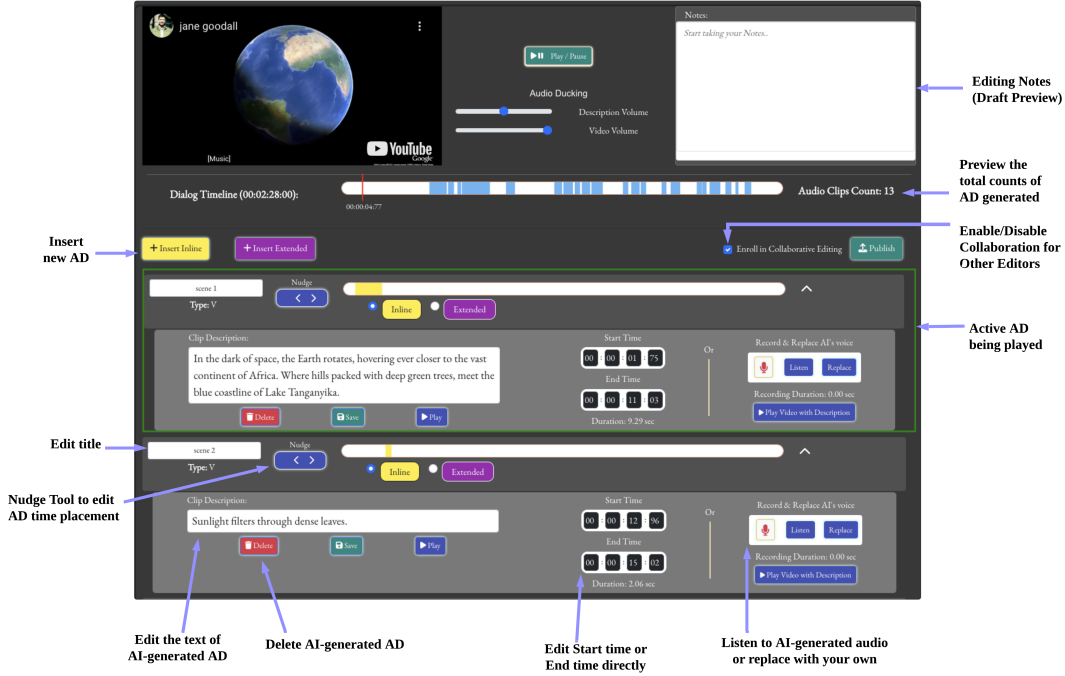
jane goodall

[Music]

YouTube
Google

Play / Pause

Audio Ducking

Description Volume

Video Volume

Notes:

Start taking your Notes..

Editing Notes (Draft Preview)

Dialog Timeline (00:02:28:00):

00:00:04:77

Audio Clips Count: 13

Preview the total counts of AD generated

Insert new AD

+ Insert Inline

+ Insert Extended

Enroll in Collaborative Editing

Publish

Enable/Disable Collaboration for Other Editors

scene 1

Type: V

Nudge

Inline

Extended

Active AD being played

Clip Description:

In the dark of space, the Earth rotates, hovering ever closer to the vast continent of Africa. Where hills packed with deep green trees, meet the blue coastline of Lake Tanganyika.

Delete

Save

Play

Start Time

00 : 00 : 01 : 75

End Time

00 : 00 : 11 : 03

Duration: 9.29 sec

Or

Record & Replace AI's voice

Listen

Replace

Recording Duration: 0.00 sec

Play Video with Description

Edit title

scene 2

Type: V

Nudge

Inline

Extended

Nudge Tool to edit AD time placement

Clip Description:

Sunlight filters through dense leaves.

Delete

Save

Play

Start Time

00 : 00 : 12 : 96

End Time

00 : 00 : 15 : 02

Duration: 2.06 sec

Or

Record & Replace AI's voice

Listen

Replace

Recording Duration: 0.00 sec

Play Video with Description

Edit the text of AI-generated AD

Delete AI-generated AD

Edit Start time or End time directly

Listen to AI-generated audio or replace with your own